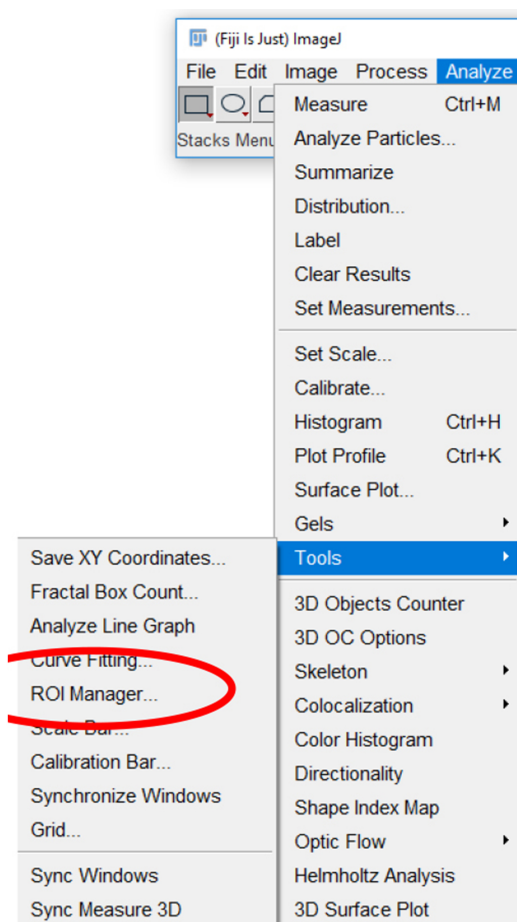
(Fiji Is Just) ImageJ
File Edit Image Process Analyze
Stacks Menu

Measure Ctrl+M
Analyze Particles...
Summarize
Distribution...
Label
Clear Results
Set Measurements...

Set Scale...
Calibrate...
Histogram Ctrl+H
Plot Profile Ctrl+K
Surface Plot...
Gels
Tools

3D Objects Counter
3D OC Options
Skeleton
Colocalization
Color Histogram
Directionality
Shape Index Map
Optic Flow
Helmholtz Analysis
3D Surface Plot

Save XY Coordinates...
Fractal Box Count...
Analyze Line Graph
Curve Fitting...
ROI Manager...
Scale Bar...
Calibration Bar...
Synchronize Windows
Grid...

Sync Windows
Sync Measure 3D